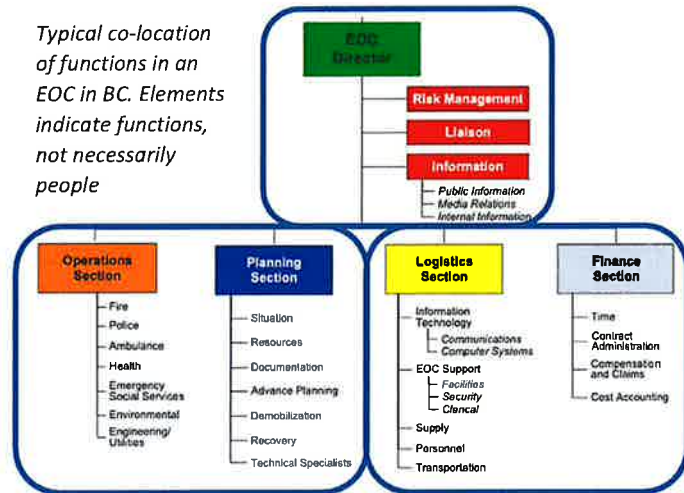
Typical co-location of functions in an EOC in BC. Elements indicate functions, not necessarily people

EOC Director

Risk Management

Liaison

Information

Public Information
Media Relations
Internal Information

Operations Section

Fire
Police
Ambulance
Health
Emergency Social Services
Environmental
Engineering/ Utilities

Planning Section

Situation
Resources
Documentation
Advance Planning
Demobilization
Recovery
Technical Specialists

Logistics Section

Information Technology
Communications
Computer Systems
EOC Support
Facilities
Security
Clerical
Supply
Personnel
Transportation

Finance Section

Time
Contract Administration
Compensation and Claims
Cost Accounting